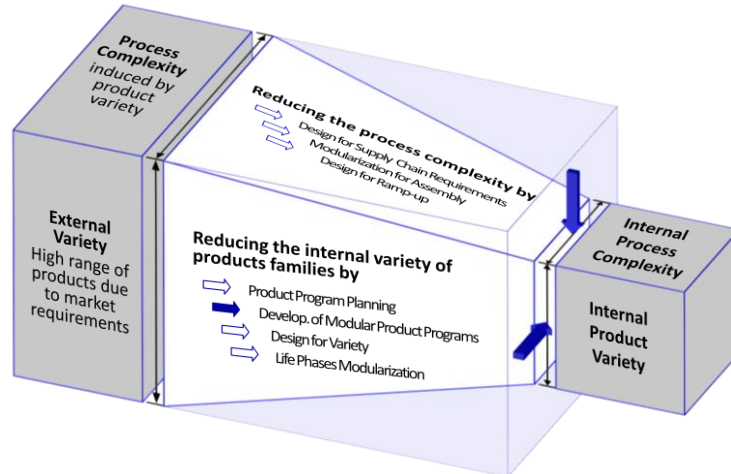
Process Complexity induced by product variety

External Variety
High range of products due to market requirements

Reducing the process complexity by
Design for Supply Chain Requirements
Modularization for Assembly
Design for Ramp-up

Reducing the internal variety of products families by
Product Program Planning
Develop. of Modular Product Programs
Design for Variety
Life Phases Modularization

Internal Process Complexity

Internal Product Variety